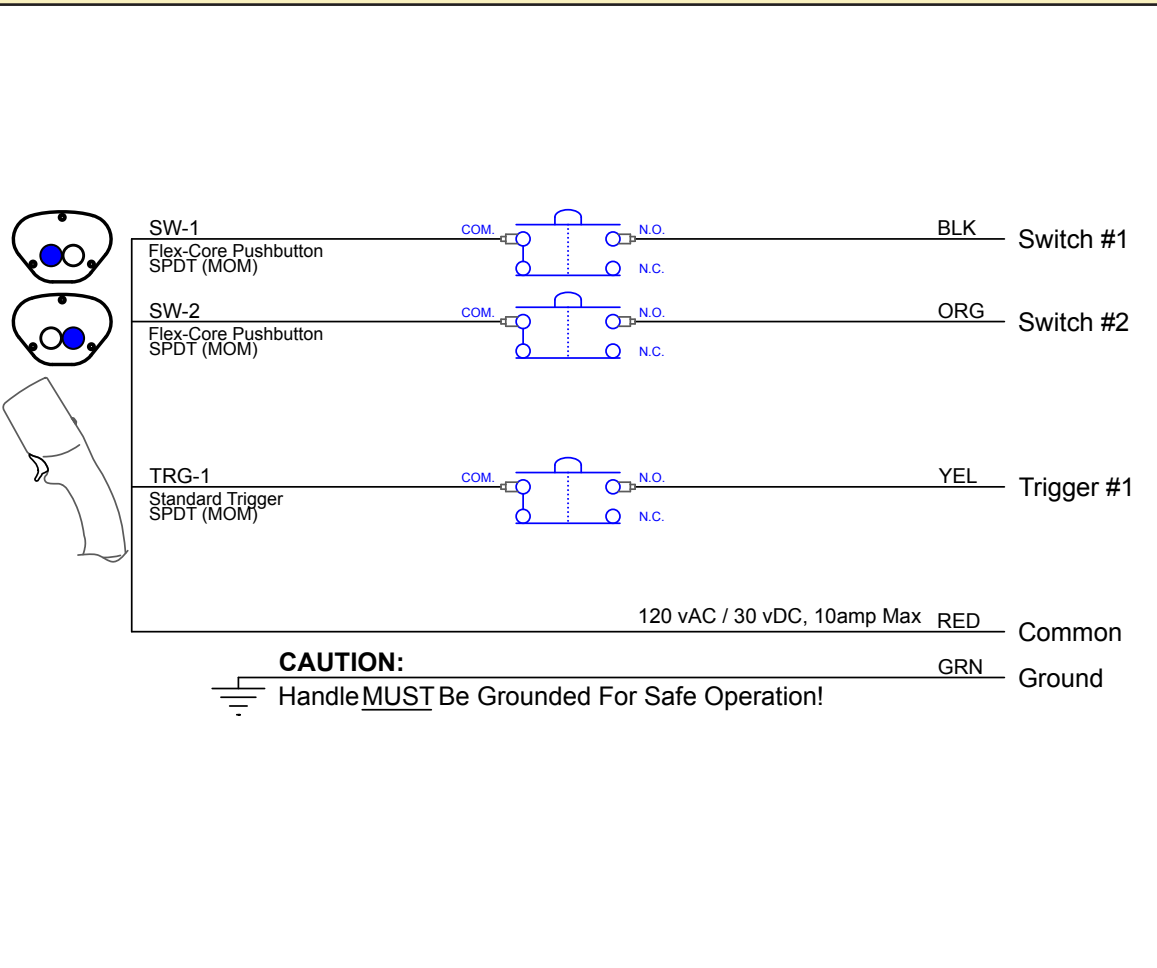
SW-1
Flex-Core Pushbutton
SPDT (MOM)
COM.
N.O.
N.C.
BLK
Switch #1

SW-2
Flex-Core Pushbutton
SPDT (MOM)
COM.
N.O.
N.C.
ORG
Switch #2

TRG-1
Standard Trigger
SPDT (MOM)
COM.
N.O.
N.C.
YEL
Trigger #1

120 vAC / 30 vDC, 10amp Max
RED
Common

CAUTION:
Handle MUST Be Grounded For Safe Operation!
GRN
Ground